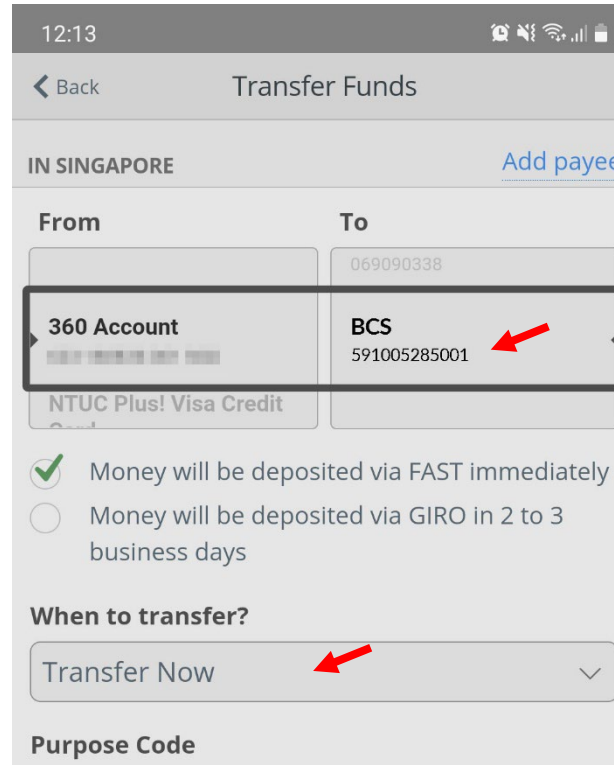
12:13

Back

Transfer Funds

IN SINGAPORE

Add payee

From

To

069090338

360 Account

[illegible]

BCS

591005285001

NTUC Plus! Visa Credit Card

Money will be deposited via FAST immediately

Money will be deposited via GIRO in 2 to 3 business days

When to transfer?

Transfer Now

Purpose Code